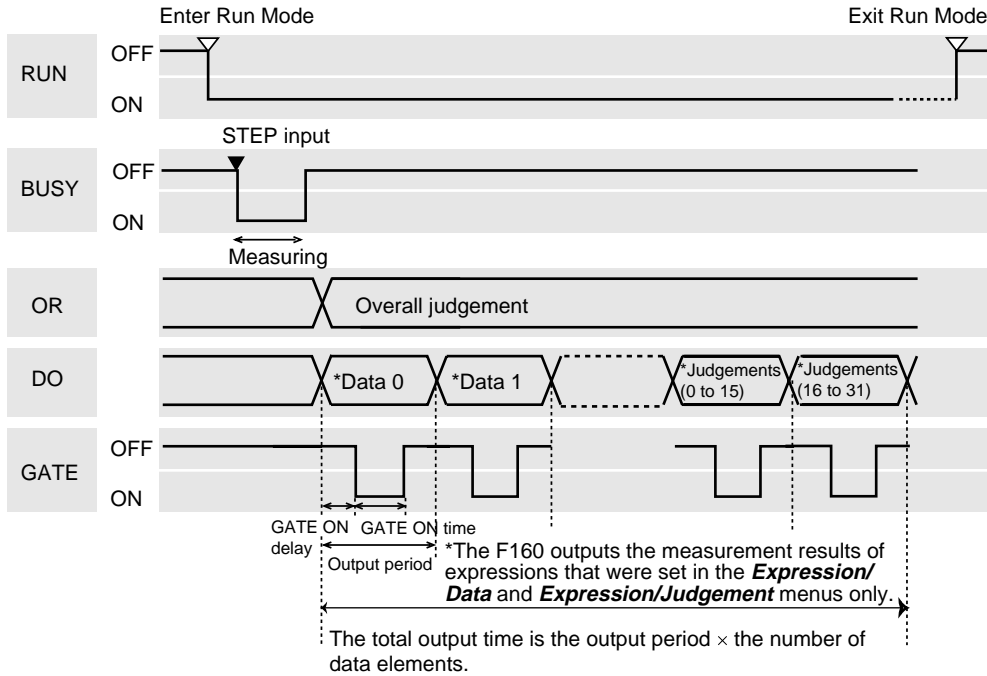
Enter Run Mode

Exit Run Mode

RUN

OFF

ON

STEP input

BUSY

OFF

ON

Measuring

OR

Overall judgement

DO

*Data 0

*Data 1

*Judgements (0 to 15)

*Judgements (16 to 31)

GATE

OFF

ON

GATE ON delay

GATE ON time

Output period

*The F160 outputs the measurement results of expressions that were set in the ***Expression/ Data*** and ***Expression/Judgement*** menus only.

The total output time is the output period $\times$ the number of data elements.